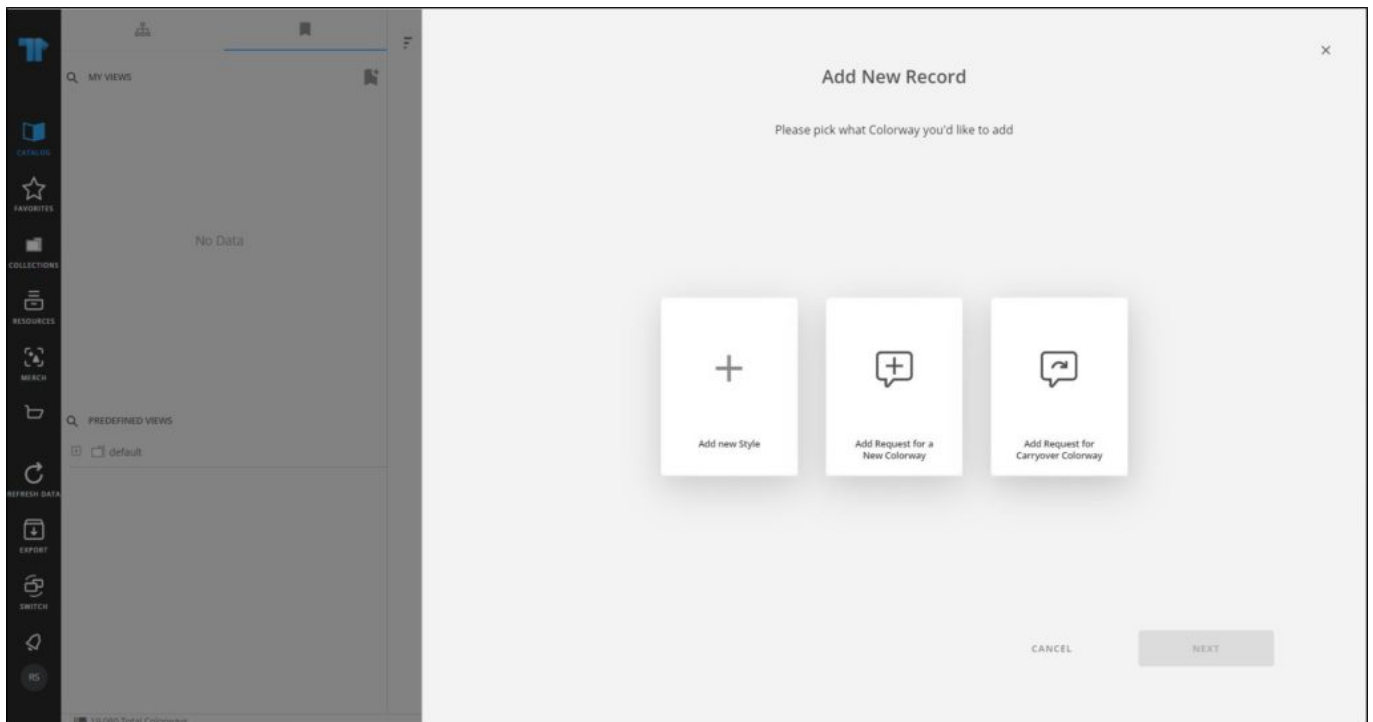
CATALOG
FAVORITES
COLLECTIONS
RESOURCES
MERCH
REFRESH DATA
EXPORT
SWITCH
RS

MY VIEWS

No Data

PREDEFINED VIEWS
default

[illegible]

×

Add New Record

Please pick what Colorway you'd like to add

+
Add new Style

Add Request for a New Colorway

Add Request for Carryover Colorway

CANCEL
NEXT